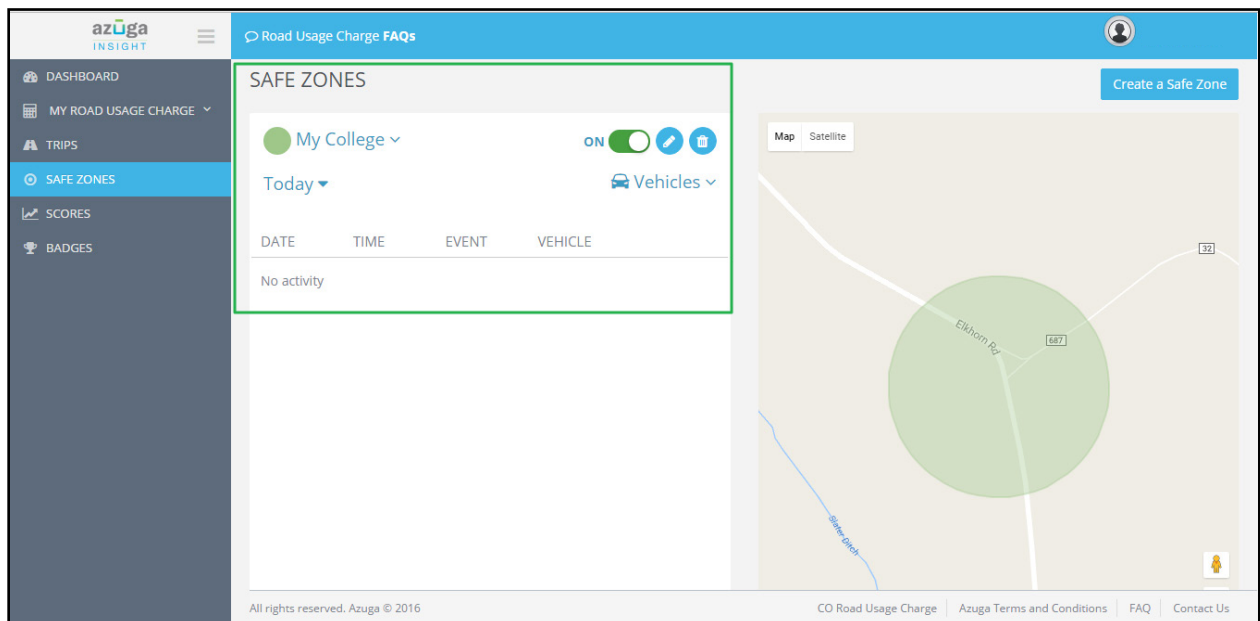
azuga
INSIGHT

Road Usage Charge FAQs

DASHBOARD
MY ROAD USAGE CHARGE
TRIPS
SAFE ZONES
SCORES
BADGES

SAFE ZONES

Create a Safe Zone

My College
ON
Today
Vehicles

| DATE | TIME | EVENT | VEHICLE |
|---|---|---|---|
| No activity | | | |

Map Satellite

32
Elkhorn Rd
687
Slater Ditch

All rights reserved. Azuga © 2016

CO Road Usage Charge | Azuga Terms and Conditions | FAQ | Contact Us